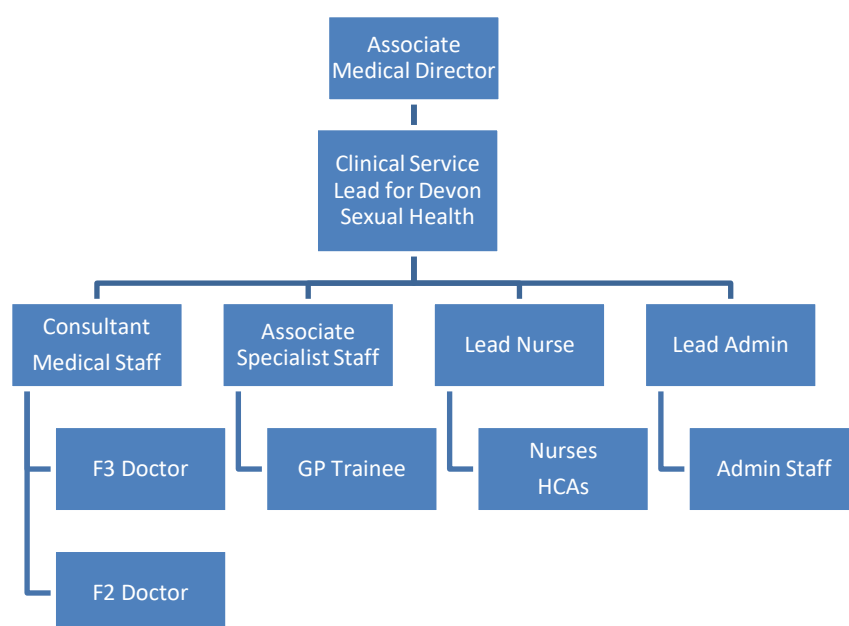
Associate Medical Director

Clinical Service Lead for Devon Sexual Health

Consultant Medical Staff

Associate Specialist Staff

Lead Nurse

Lead Admin

F3 Doctor

F2 Doctor

GP Trainee

Nurses HCAs

Admin Staff